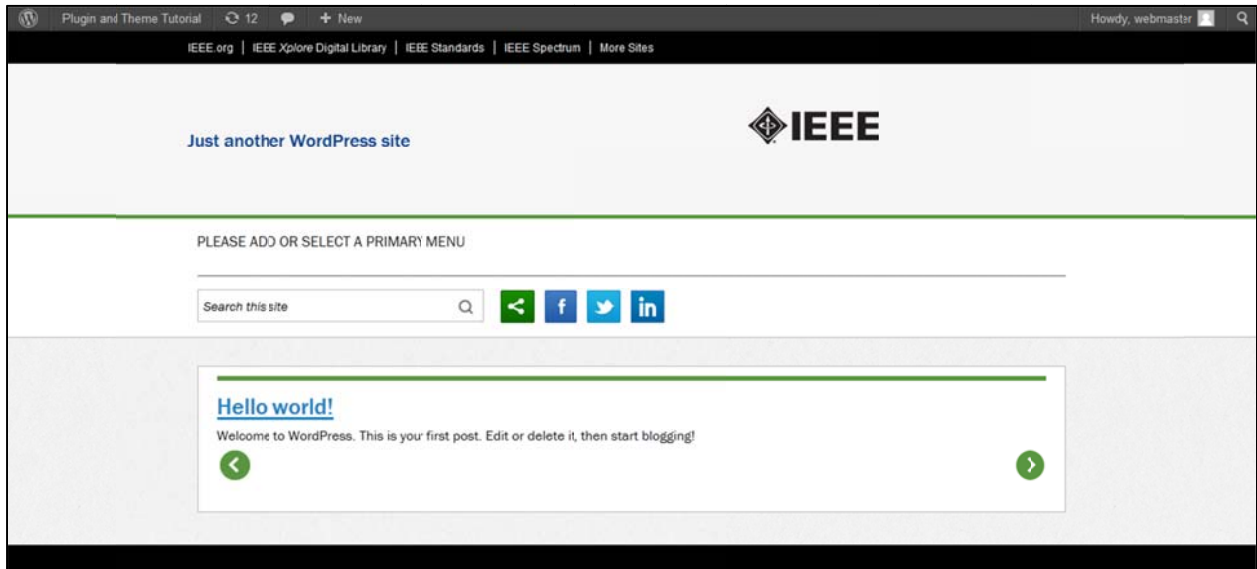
Plugin and Theme Tutorial 12 + New

Howdy, webmaster

IEEE.org | IEEE Xplore Digital Library | IEEE Standards | IEEE Spectrum | More Sites

Just another WordPress site

IEEE

PLEASE ADD OR SELECT A PRIMARY MENU

Search this site

f in

Hello world!

Welcome to WordPress. This is your first post. Edit or delete it, then start blogging!